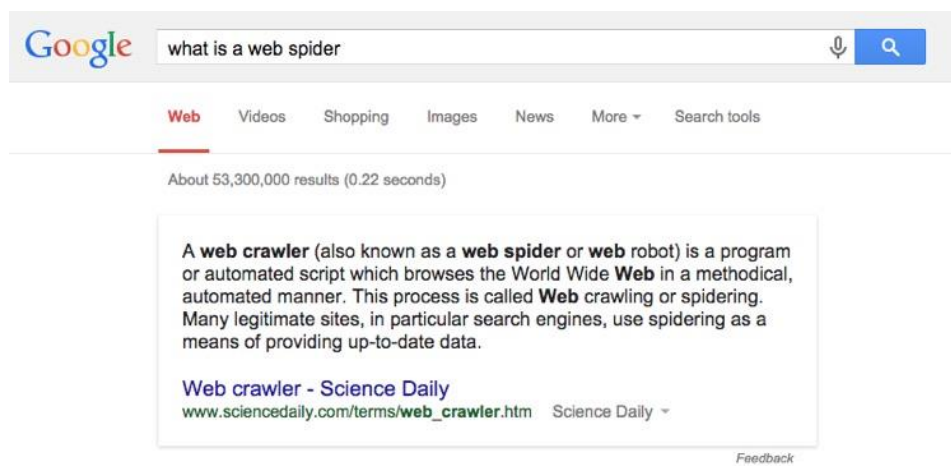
Google

what is a web spider

Web Videos Shopping Images News More Search tools

About 53,300,000 results (0.22 seconds)

A web crawler (also known as a web spider or web robot) is a program or automated script which browses the World Wide Web in a methodical, automated manner. This process is called Web crawling or spidering. Many legitimate sites, in particular search engines, use spidering as a means of providing up-to-date data.

Web crawler - Science Daily
www.sciencedaily.com/terms/web_crawler.htm Science Daily

Feedback